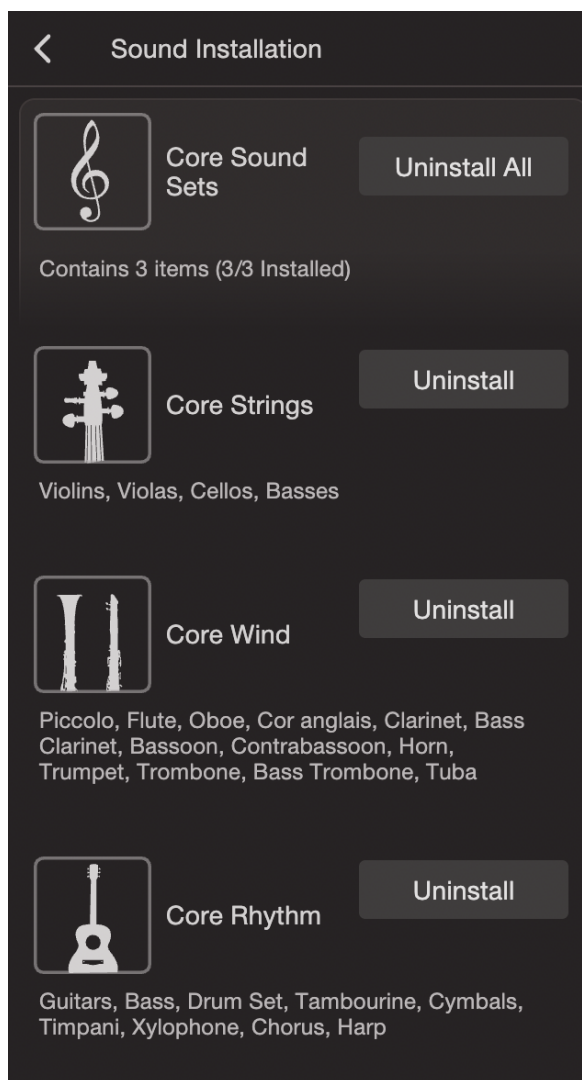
Sound Installation

Core Sound Sets

Uninstall All

Contains 3 items (3/3 Installed)

Core Strings

Uninstall

Violins, Violas, Cellos, Basses

Core Wind

Uninstall

Piccolo, Flute, Oboe, Cor anglais, Clarinet, Bass Clarinet, Bassoon, Contrabassoon, Horn, Trumpet, Trombone, Bass Trombone, Tuba

Core Rhythm

Uninstall

Guitars, Bass, Drum Set, Tambourine, Cymbals, Timpani, Xylophone, Chorus, Harp